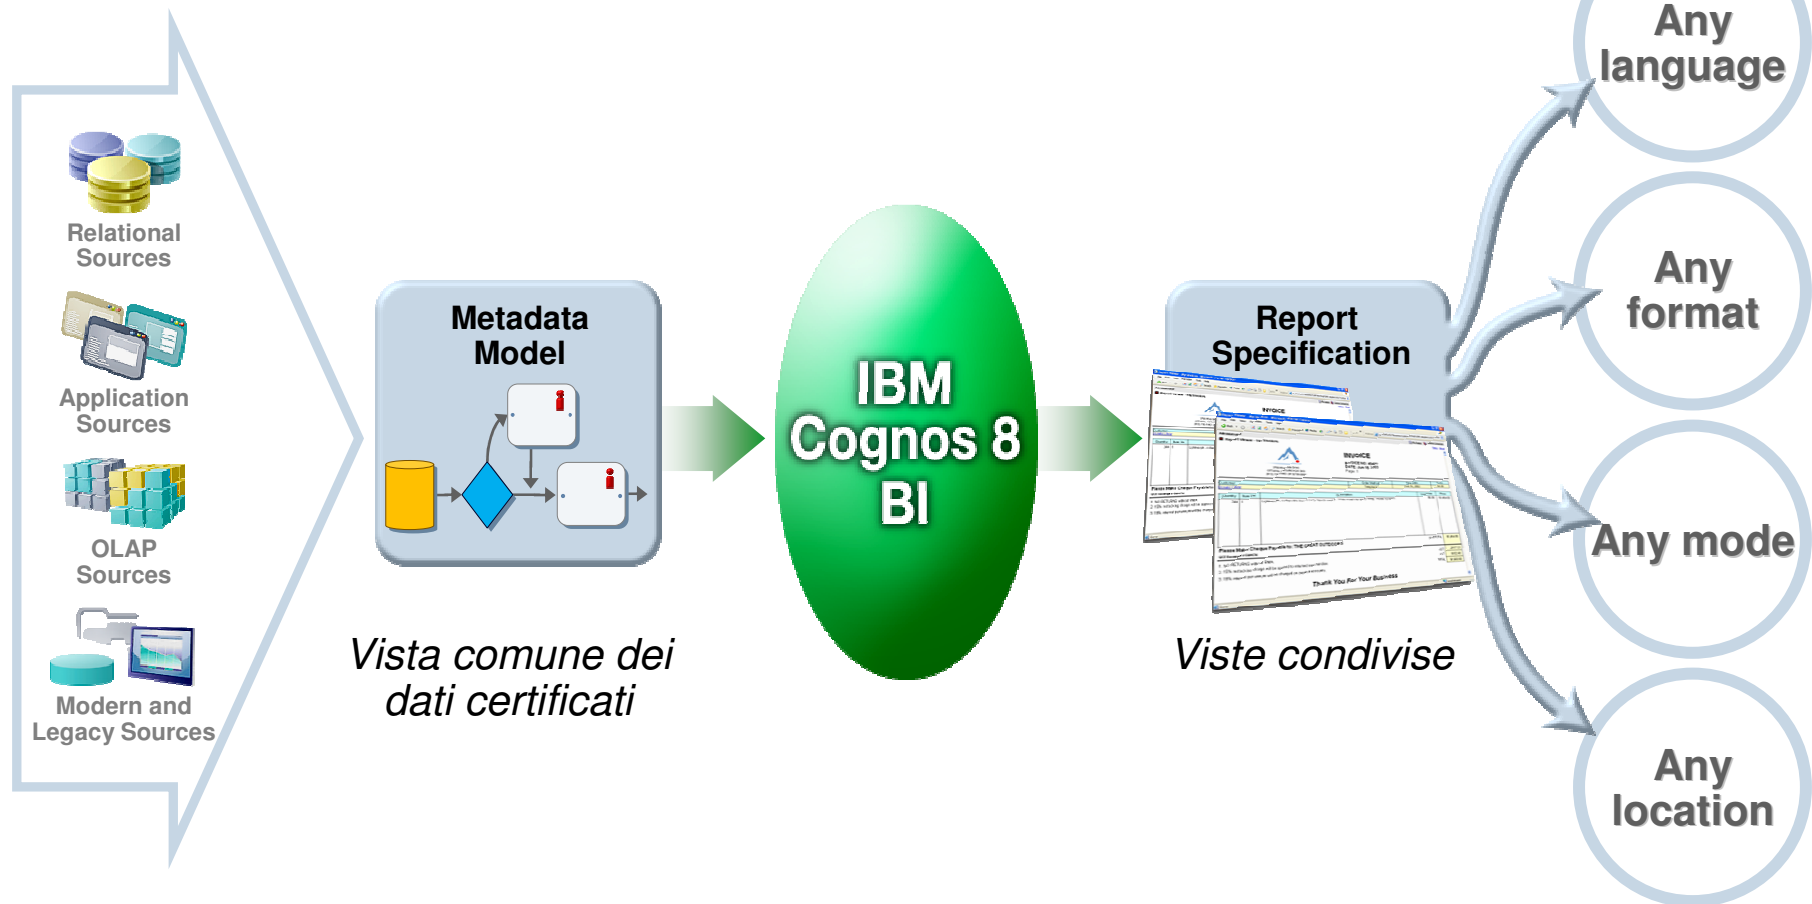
Relational Sources

Application Sources

OLAP Sources

Modern and Legacy Sources

Metadata Model

Vista comune dei dati certificati

IBM Cognos 8 BI

Report Specification

INVOICE

INVOICE

Thank You For Your Business

Viste condivise

Any language

Any format

Any mode

Any location